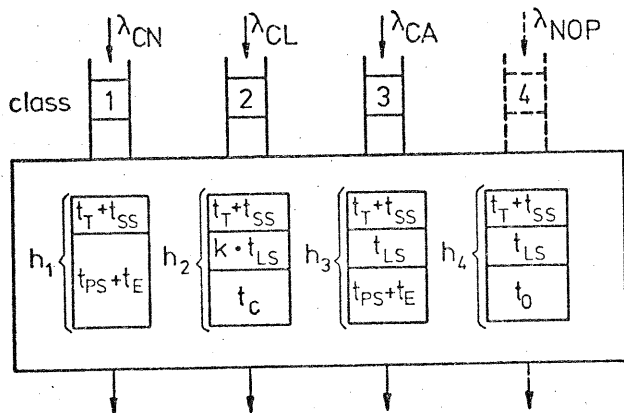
$\lambda_{CN}$ $\lambda_{CL}$ $\lambda_{CA}$ $\lambda_{NOP}$

class 1 2 3 4

$h_1$ $t_T+t_{SS}$ $t_{PS}+t_E$

$h_2$ $t_T+t_{SS}$ $k \cdot t_{LS}$ $t_c$

$h_3$ $t_T+t_{SS}$ $t_{LS}$ $t_{PS}+t_E$

$h_4$ $t_T+t_{SS}$ $t_{LS}$ $t_0$